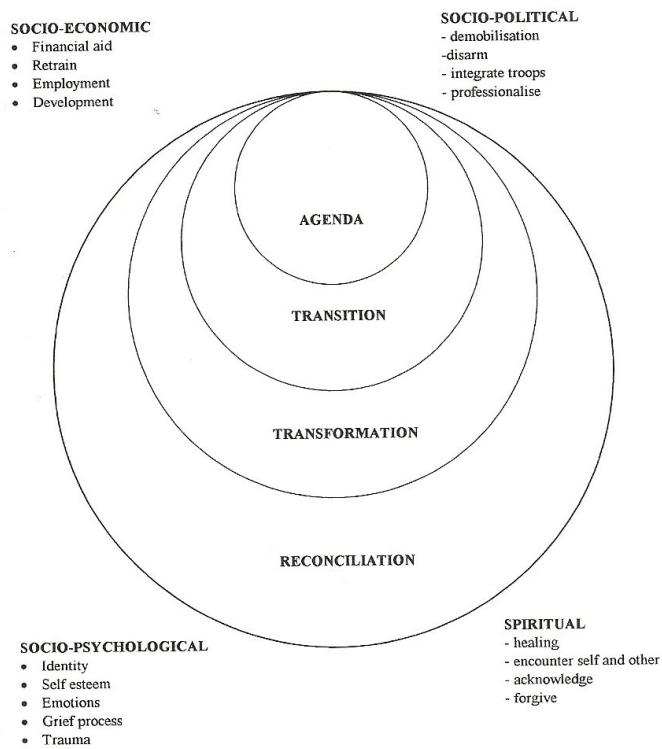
SOCIO-ECONOMIC
- Financial aid
- Retrain
- Employment
- Development

SOCIO-POLITICAL
- demobilisation
-disarm
- integrate troops
- professionalise

AGENDA

TRANSITION

TRANSFORMATION

RECONCILIATION

SOCIO-PSYCHOLOGICAL
- Identity
- Self esteem
- Emotions
- Grief process
- Trauma

SPIRITUAL
- healing
- encounter self and other
- acknowledge
- forgive